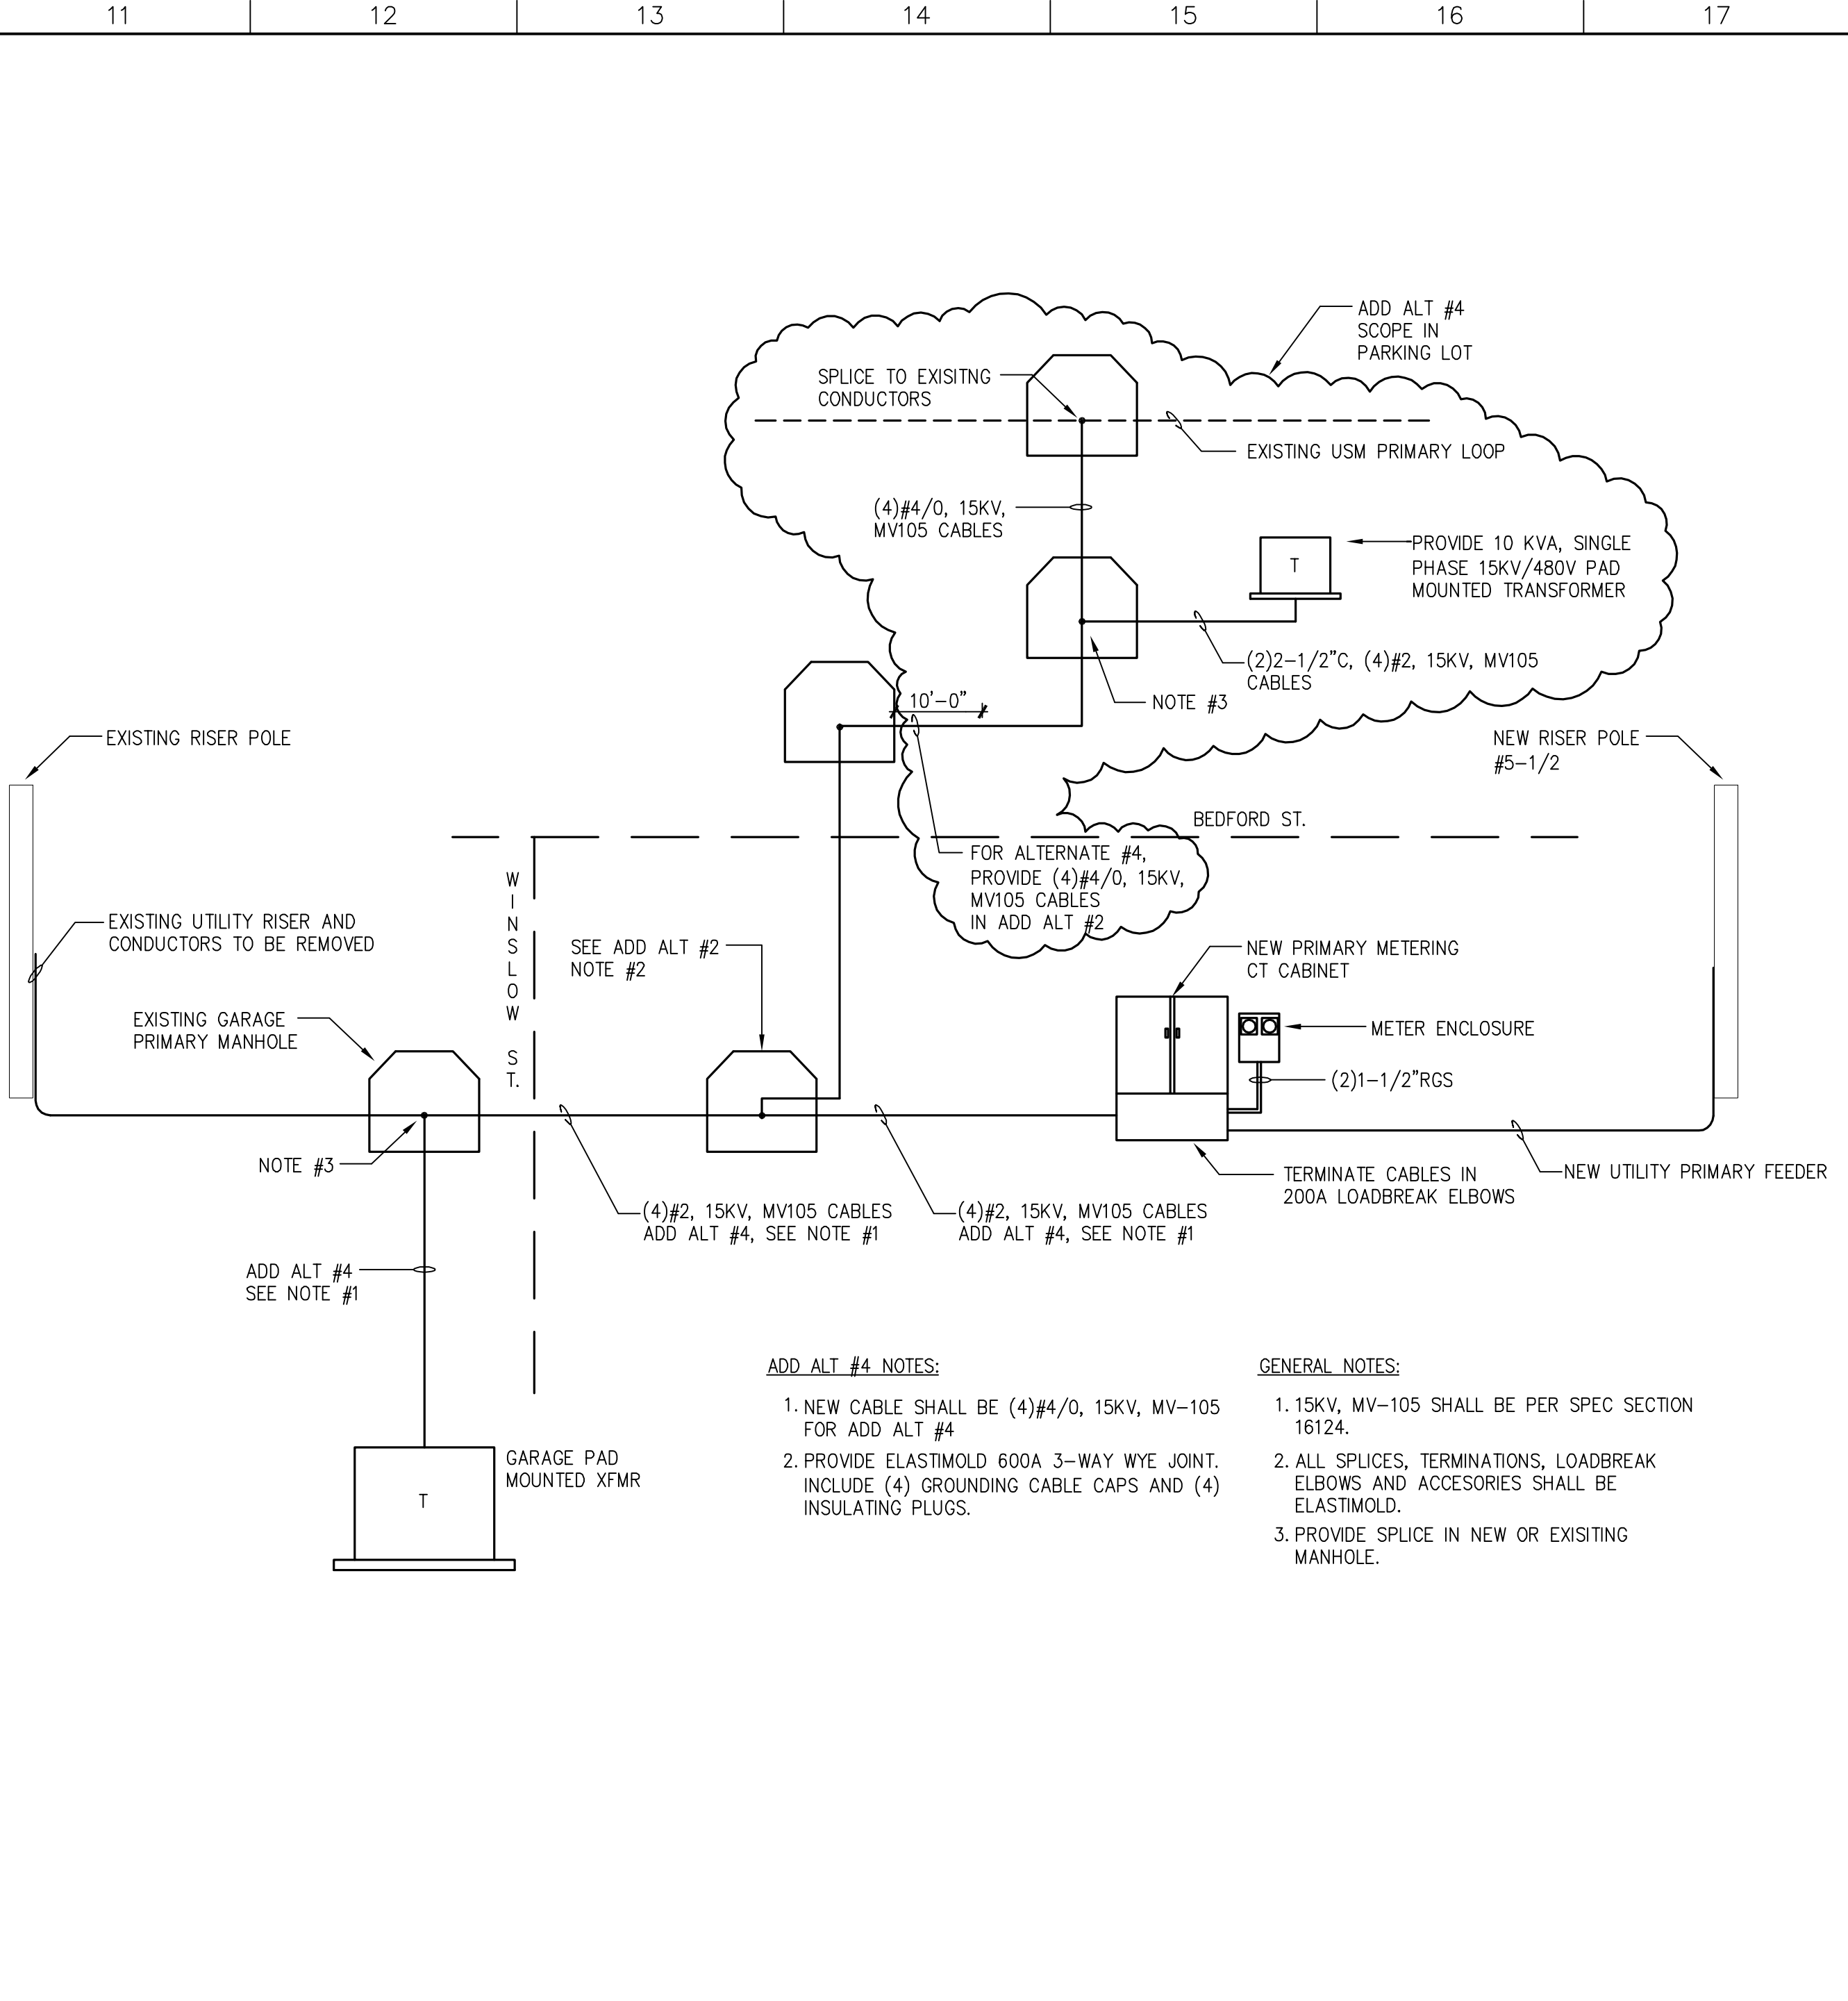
11 12 13 14 15 16 17

ADD ALT #4 SCOPE IN PARKING LOT

SPLICE TO EXISITNG CONDUCTORS

EXISTING USM PRIMARY LOOP

(4)#4/0, 15KV, MV105 CABLES

T

PROVIDE 10 KVA, SINGLE PHASE 15KV/480V PAD MOUNTED TRANSFORMER

(2)2-1/2"C, (4)#2, 15KV, MV105 CABLES

10'-0"

NOTE #3

EXISTING RISER POLE

NEW RISER POLE #5-1/2

BEDFORD ST.

FOR ALTERNATE #4, PROVIDE (4)#4/0, 15KV, MV105 CABLES IN ADD ALT #2

W I N S L O W ST.

EXISTING UTILITY RISER AND CONDUCTORS TO BE REMOVED

SEE ADD ALT #2 NOTE #2

NEW PRIMARY METERING CT CABINET

EXISTING GARAGE PRIMARY MANHOLE

METER ENCLOSURE

(2)1-1/2"RGS

NOTE #3

NEW UTILITY PRIMARY FEEDER

TERMINATE CABLES IN 200A LOADBREAK ELBOWS

(4)#2, 15KV, MV105 CABLES ADD ALT #4, SEE NOTE #1

(4)#2, 15KV, MV105 CABLES ADD ALT #4, SEE NOTE #1

ADD ALT #4 SEE NOTE #1

ADD ALT #4 NOTES:

1. NEW CABLE SHALL BE (4)#4/0, 15KV, MV-105 FOR ADD ALT #4
2. PROVIDE ELASTIMOLD 600A 3-WAY WYE JOINT. INCLUDE (4) GROUNDING CABLE CAPS AND (4) INSULATING PLUGS.

GENERAL NOTES:

1. 15KV, MV-105 SHALL BE PER SPEC SECTION 16124.
2. ALL SPLICES, TERMINATIONS, LOADBREAK ELBOWS AND ACCESORIES SHALL BE ELASTIMOLD.
3. PROVIDE SPLICE IN NEW OR EXISITING MANHOLE.

T

GARAGE PAD MOUNTED XFMR